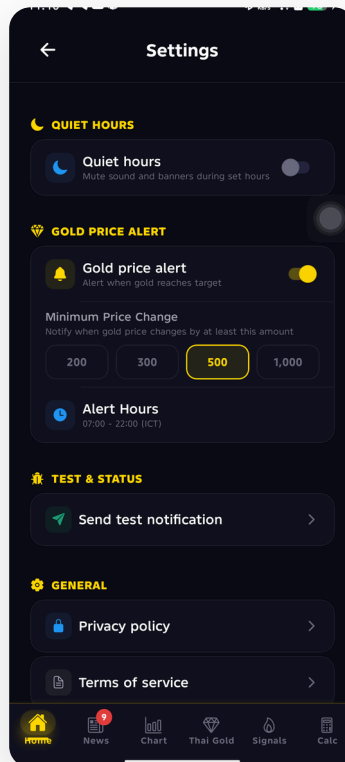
Settings

QUIET HOURS

Quiet hours
Mute sound and banners during set hours

GOLD PRICE ALERT

Gold price alert
Alert when gold reaches target

Minimum Price Change
Notify when gold price changes by at least this amount

200 300 500 1,000

Alert Hours
07:00 - 22:00 (ICT)

TEST & STATUS

Send test notification

GENERAL

Privacy policy

Terms of service

Home
9
News
Chart
Thai Gold
Signals
Calc